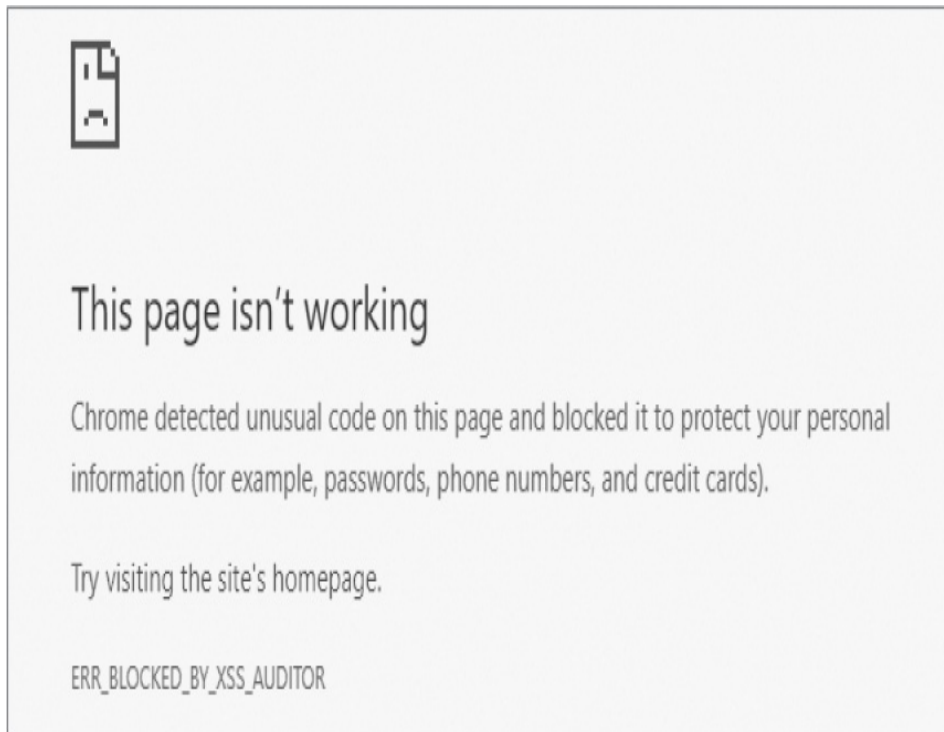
This page isn’t working

Chrome detected unusual code on this page and blocked it to protect your personal information (for example, passwords, phone numbers, and credit cards).

Try visiting the site's homepage.

ERR_BLOCKED_BY_XSS_AUDITOR